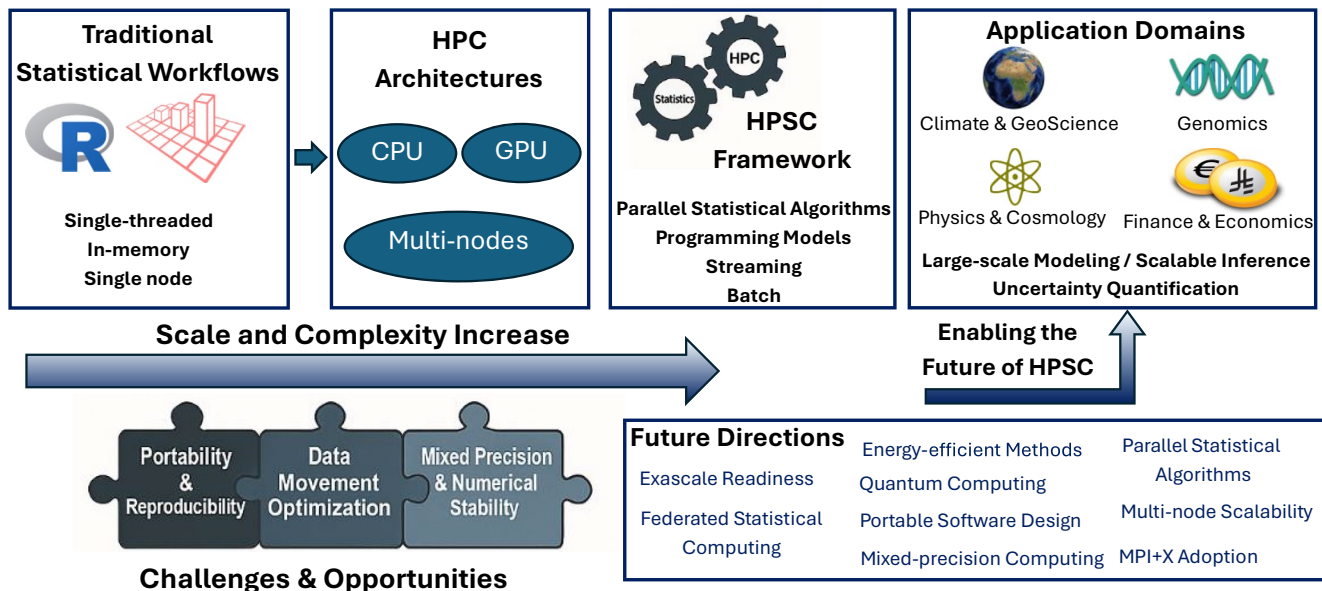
Traditional Statistical Workflows

R

Single-threaded
In-memory
Single node

HPC Architectures

CPU

GPU

Multi-nodes

Statistics

HPC

HPSC Framework

Parallel Statistical Algorithms
Programming Models
Streaming
Batch

Application Domains

Climate & GeoScience

Genomics

Physics & Cosmology

Finance & Economics

Large-scale Modeling / Scalable Inference
Uncertainty Quantification

Scale and Complexity Increase

Enabling the Future of HPSC

Portability & Reproducibility

Data Movement Optimization

Mixed Precision & Numerical Stability

Challenges & Opportunities

Future Directions

Exascale Readiness

Federated Statistical Computing

Energy-efficient Methods

Quantum Computing

Portable Software Design

Mixed-precision Computing

Parallel Statistical Algorithms

Multi-node Scalability

MPI+X Adoption